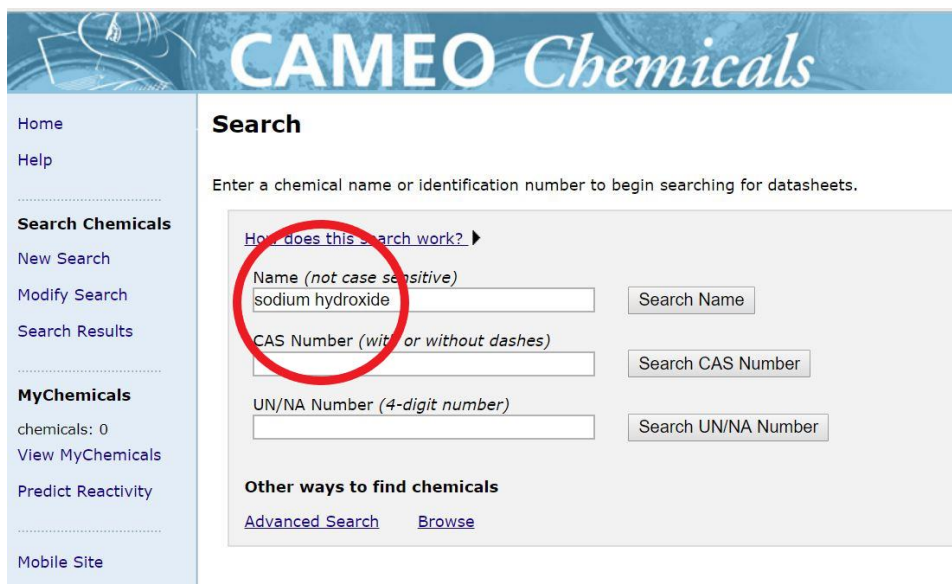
CAMEO Chemicals

Home
Help

Search Chemicals
New Search
Modify Search
Search Results

MyChemicals
chemicals: 0
View MyChemicals
Predict Reactivity

Mobile Site

Search

Enter a chemical name or identification number to begin searching for datasheets.

How does this search work?

Name (not case sensitive)
sodium hydroxide
Search Name

CAS Number (with or without dashes)
Search CAS Number

UN/NA Number (4-digit number)
Search UN/NA Number

Other ways to find chemicals
Advanced Search Browse